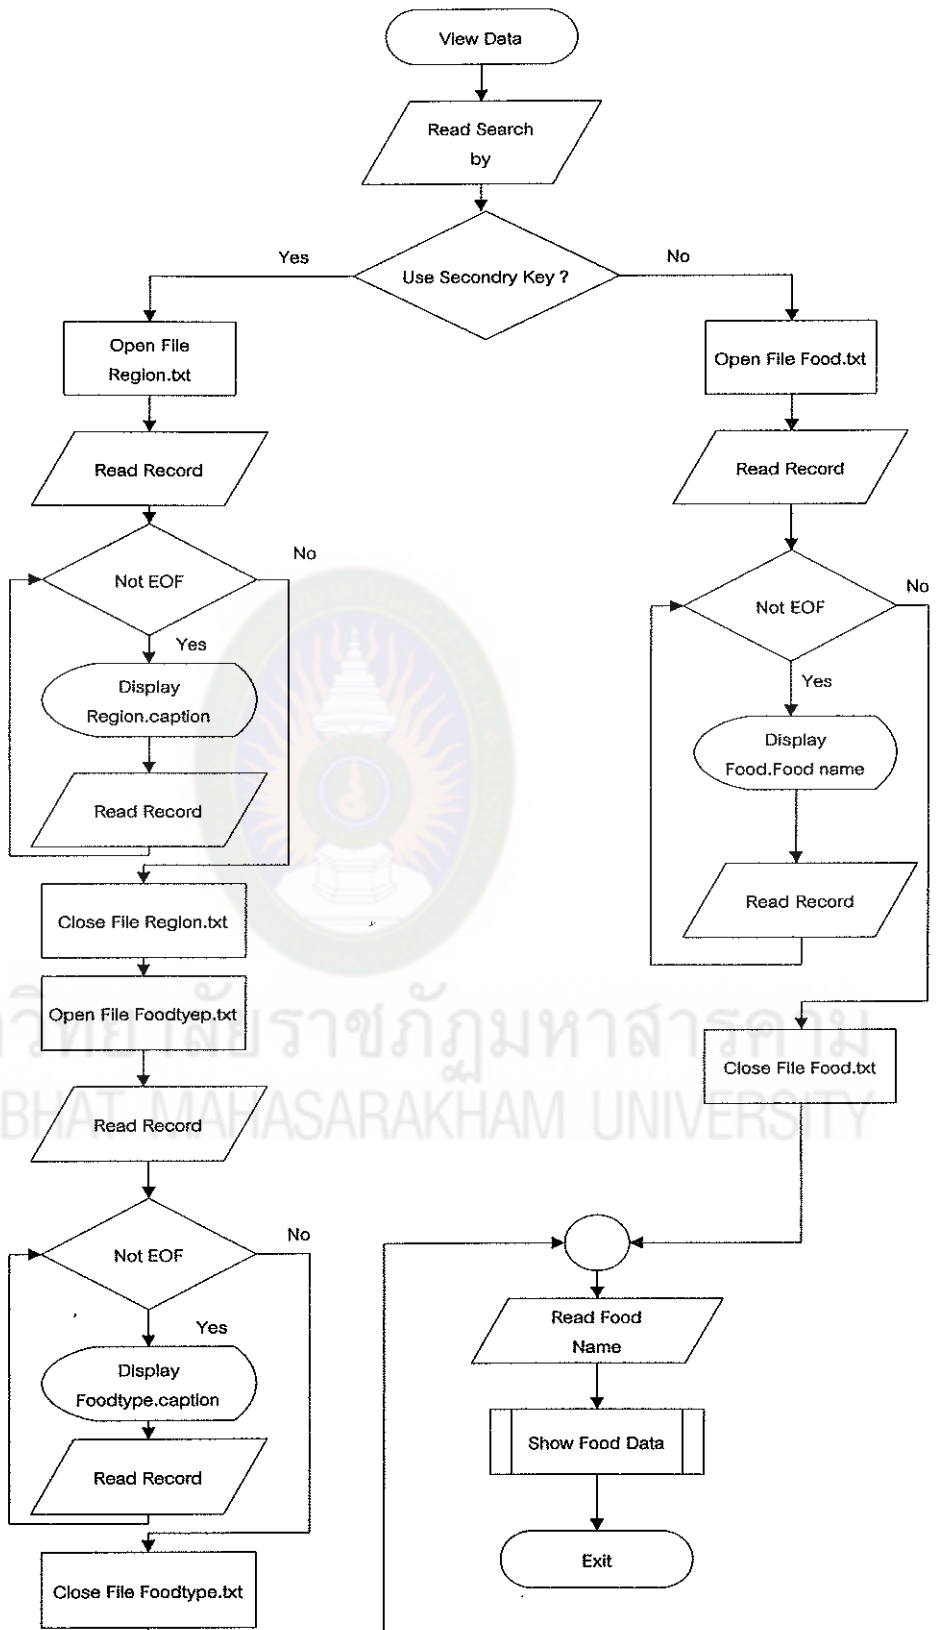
View Data

Read Search by

Use Secondry Key ?

Yes

No

Open File Region.txt

Read Record

Not EOF

No

Yes

Display Region.caption

Read Record

Close File Region.txt

Open File Foodtyep.txt

Read Record

Not EOF

No

Yes

Display Foodtype.caption

Read Record

Close File Foodtype.txt

Open File Food.txt

Read Record

Not EOF

No

Yes

Display Food.Food name

Read Record

Close File Food.txt

Read Food Name

Show Food Data

Exit

วิทยาลัยราชภัฏมหาสารคาม
BHAT MAHASARAKHAM UNIVERSITY